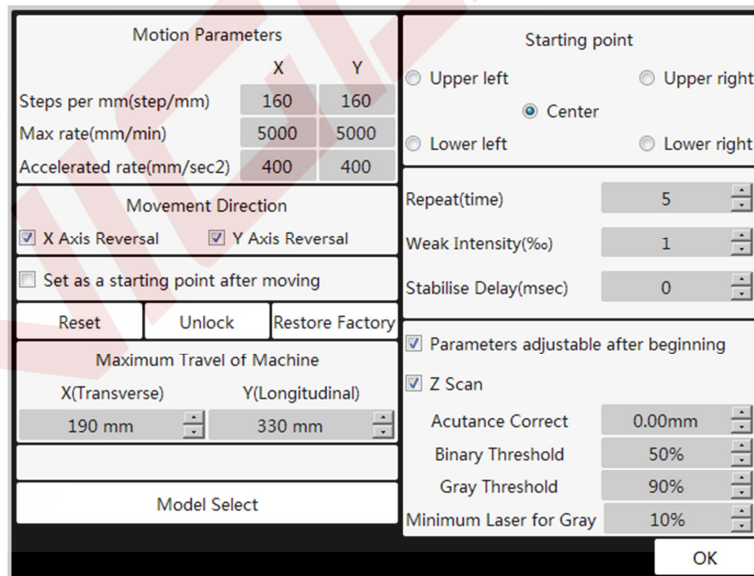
Motion Parameters

| | X | Y |
|---|---|---|
| Steps per mm(step/mm) | 160 | 160 |
| Max rate(mm/min) | 5000 | 5000 |
| Accelerated rate(mm/sec2) | 400 | 400 |

Movement Direction

X Axis Reversal Y Axis Reversal

Set as a starting point after moving

Reset Unlock Restore Factory

Maximum Travel of Machine

X(Transverse) Y(Longitudinal)

190 mm 330 mm

Model Select

Starting point

Upper left Upper right

Center

Lower left Lower right

Repeat(time) 5

Weak Intensity(‰) 1

Stabilise Delay(msec) 0

Parameters adjustable after beginning

Z Scan

Acutance Correct 0.00mm

Binary Threshold 50%

Gray Threshold 90%

Minimum Laser for Gray 10%

OK